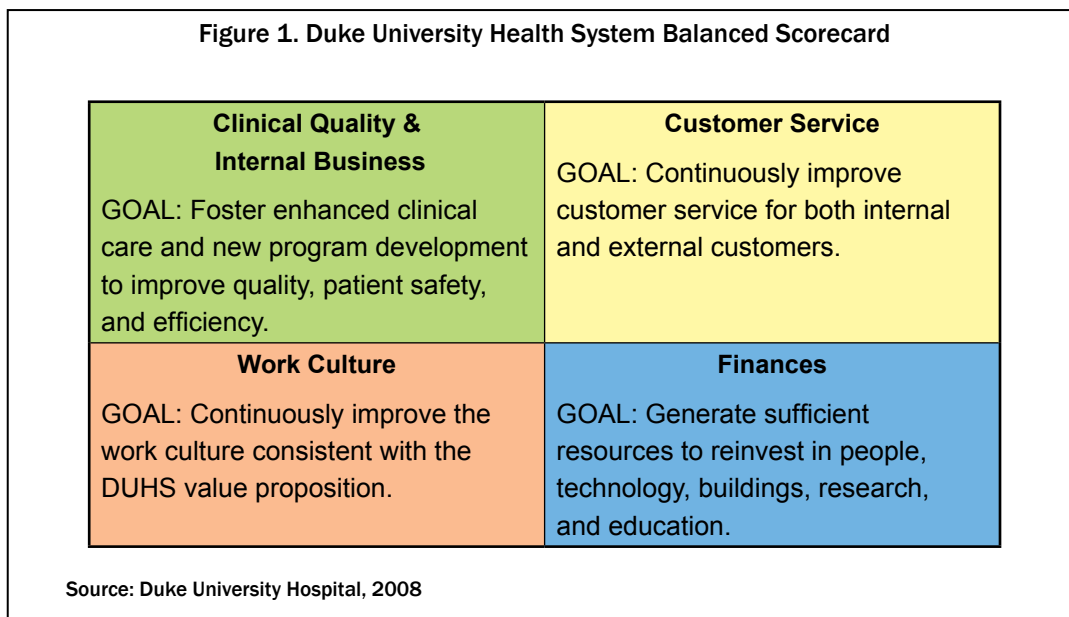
Figure 1. Duke University Health System Balanced Scorecard

| Clinical Quality & Internal Business<br>GOAL: Foster enhanced clinical care and new program development to improve quality, patient safety, and efficiency. | Customer Service<br>GOAL: Continuously improve customer service for both internal and external customers. |
|---|---|
| Work Culture<br>GOAL: Continuously improve the work culture consistent with the DUHS value proposition. | Finances<br>GOAL: Generate sufficient resources to reinvest in people, technology, buildings, research, and education. |

Source: Duke University Hospital, 2008